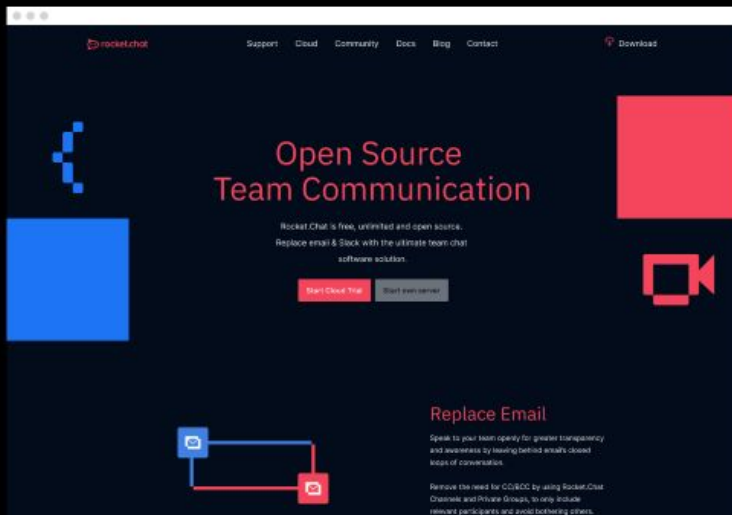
rocket.chat

Support Cloud Community Docs Blog Contact

Download

Open Source Team Communication

Rocket.Chat is free, unlimited and open source. Replace email & Slack with the ultimate team chat software solution.

Start Cloud Trial

Start own server

Replace Email

Speak to your team openly for greater transparency and awareness by leaving behind email's closed loops of conversation.

Remove the need for CC/BCC by using Rocket.Chat Channels and Private Groups, to only include relevant participants and avoid bothering others.